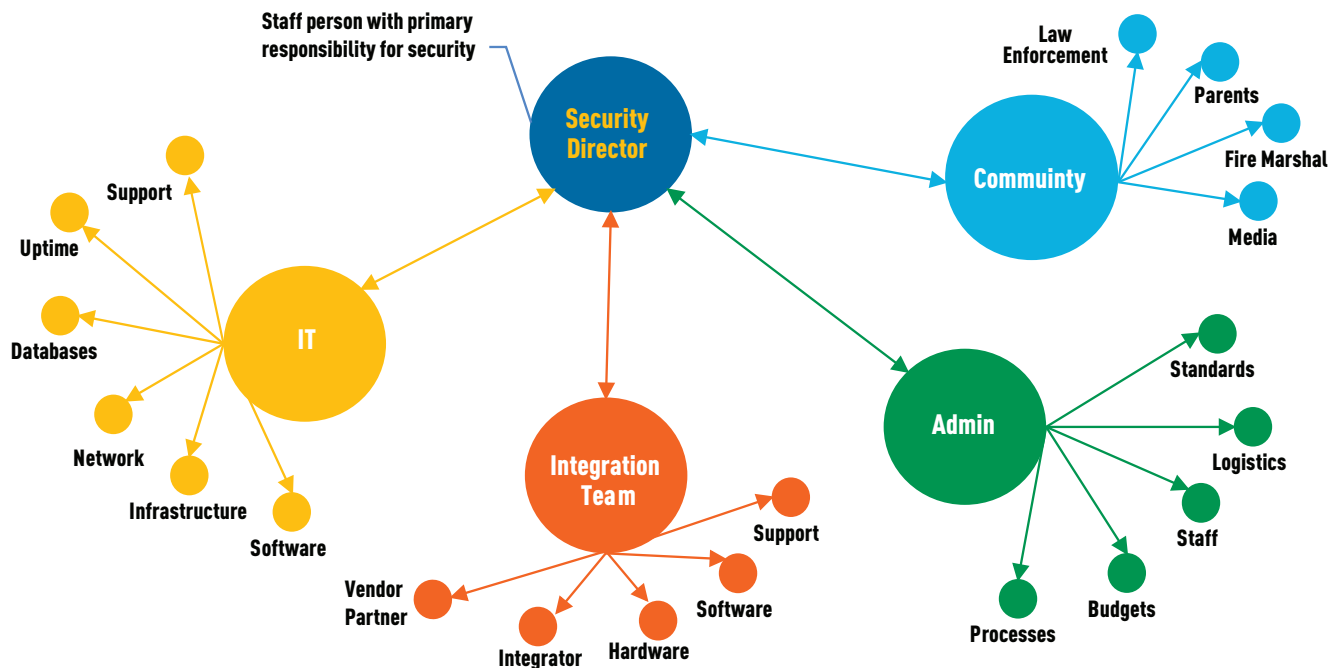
Staff person with primary responsibility for security

Security Director

Law Enforcement

Parents

Fire Marshal

Commuinty

Media

Support

Uptime

Databases

Network

Infrastructure

Software

IT

Integration Team

Support

Software

Vendor Partner

Integrator

Hardware

Admin

Standards

Logistics

Staff

Budgets

Processes